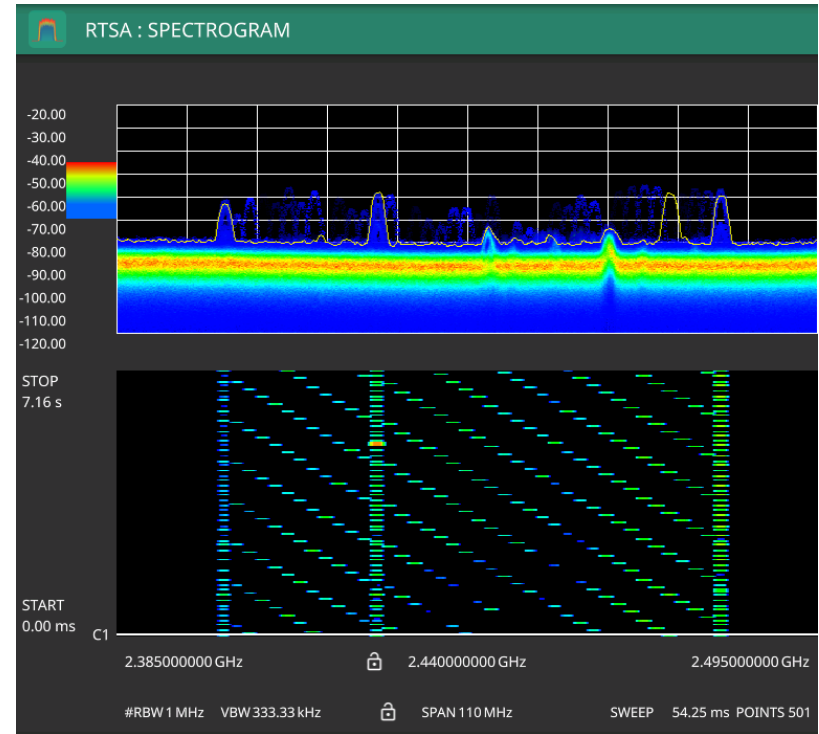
RTSA : SPECTROGRAM

-20.00
-30.00
-40.00
-50.00
-60.00
-70.00
-80.00
-90.00
-100.00
-110.00
-120.00

STOP
7.16 s

START
0.00 ms

C1

2.385000000 GHz

2.440000000 GHz

2.495000000 GHz

#RBW 1 MHz VBW 333.33 kHz

SPAN 110 MHz

SWEEP 54.25 ms POINTS 501